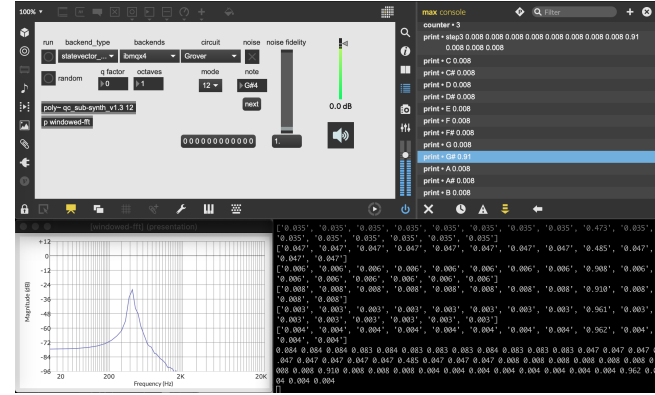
100%

run backend_type backends circuit noise noise fidelity

statevector_... ibmqx4 Grover

random q factor octaves mode note

0 1 12 G#4

next

0.0 dB

poly~ qc_sub-synth_v1.3 12

p windowed-fft

000000000000 1.

max console Filter

counter • 3

print • step3 0.008 0.008 0.008 0.008 0.008 0.008 0.008 0.008 0.91 0.008 0.008 0.008

print • C 0.008
print • C# 0.008
print • D 0.008
print • D# 0.008
print • E 0.008
print • F 0.008
print • F# 0.008
print • G 0.008
print • G# 0.91
print • A 0.008
print • A# 0.008
print • B 0.008

(windowed-fft) (presentation)

+12
0
-12
-24
-36
-48
-60
-72
-84
-96

Magnitude (dB)

20 200 2K 20K
Frequency (Hz)

['0.035', '0.035', '0.035', '0.035', '0.035', '0.035', '0.035', '0.035', '0.473', '0.035', '0.035', '0.035', '0.035', '0.035', '0.035', '0.035']
['0.047', '0.047', '0.047', '0.047', '0.047', '0.047', '0.047', '0.047', '0.485', '0.047', '0.047', '0.047']
['0.006', '0.006', '0.006', '0.006', '0.006', '0.006', '0.006', '0.006', '0.908', '0.006', '0.006', '0.006', '0.006', '0.006', '0.006']
['0.008', '0.008', '0.008', '0.008', '0.008', '0.008', '0.008', '0.008', '0.910', '0.008', '0.008', '0.008']
['0.003', '0.003', '0.003', '0.003', '0.003', '0.003', '0.003', '0.003', '0.961', '0.003', '0.003', '0.003', '0.003', '0.003', '0.003']
['0.004', '0.004', '0.004', '0.004', '0.004', '0.004', '0.004', '0.004', '0.962', '0.004', '0.004', '0.004']
0.084 0.084 0.084 0.083 0.084 0.083 0.083 0.083 0.084 0.083 0.083 0.083 0.047 0.047 0.047 0.047 0.047 0.047 0.047 0.485 0.047 0.047 0.047 0.008 0.008 0.008 0.008 0.008 0.008 0.008 0.008 0.910 0.008 0.008 0.008 0.004 0.004 0.004 0.004 0.004 0.004 0.004 0.004 0.962 0.004 0.004 0.004